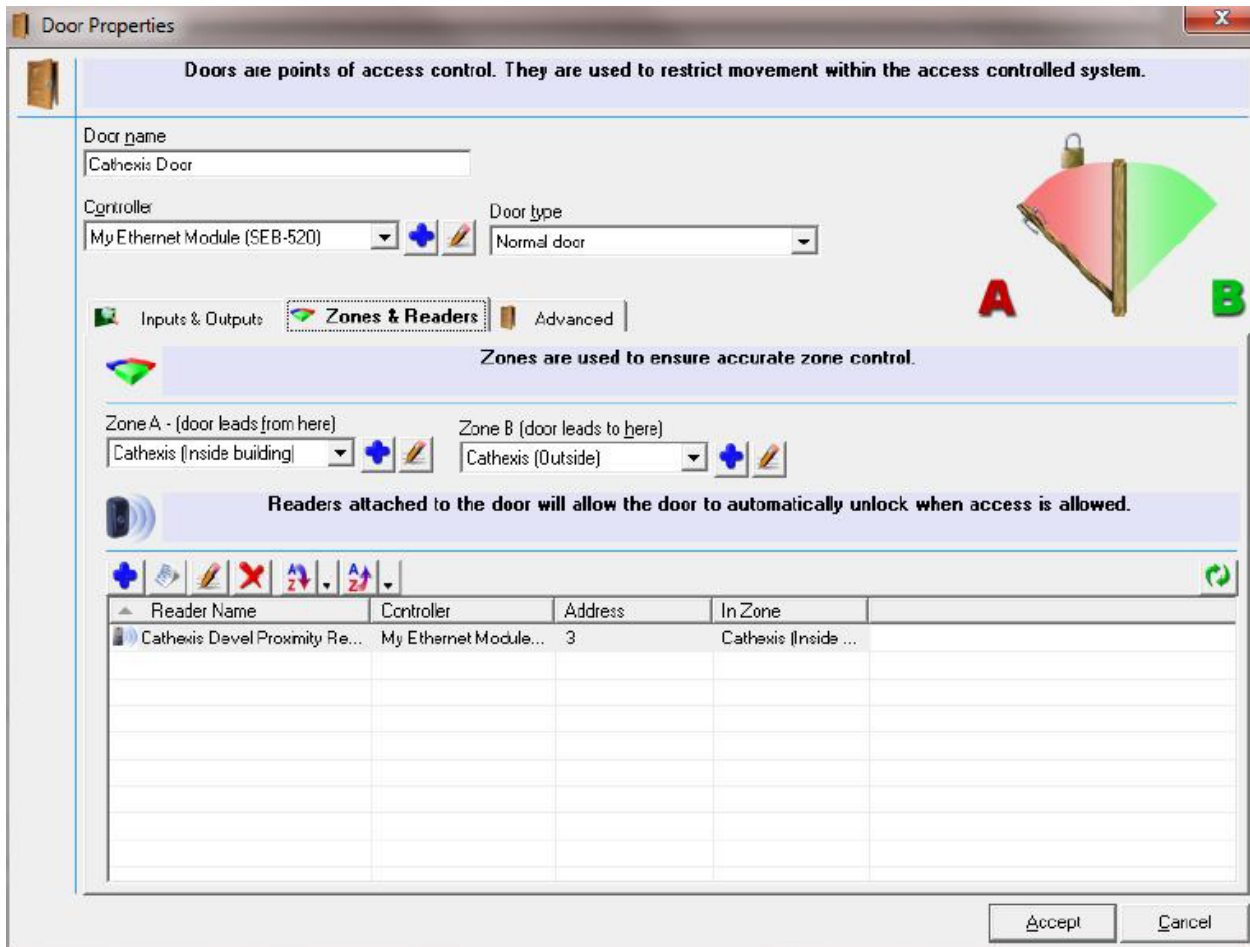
Door Properties

Doors are points of access control. They are used to restrict movement within the access controlled system.

Door name
Cathexis Door

Controller
My Ethernet Module (SEB-520)

Door type
Normal door

A

B

Inputs & Outputs
Zones & Readers
Advanced

Zones are used to ensure accurate zone control.

Zone A - (door leads from here)
Cathexis (Inside building)

Zone B (door leads to here)
Cathexis (Outside)

Readers attached to the door will allow the door to automatically unlock when access is allowed.

| Reader Name | Controller | Address | In Zone |
|---|---|---|---|
| Cathexis Devel Proxmity Re... | My Ethernet Module... | 3 | Cathexis (Inside ... |

Accept
Cancel